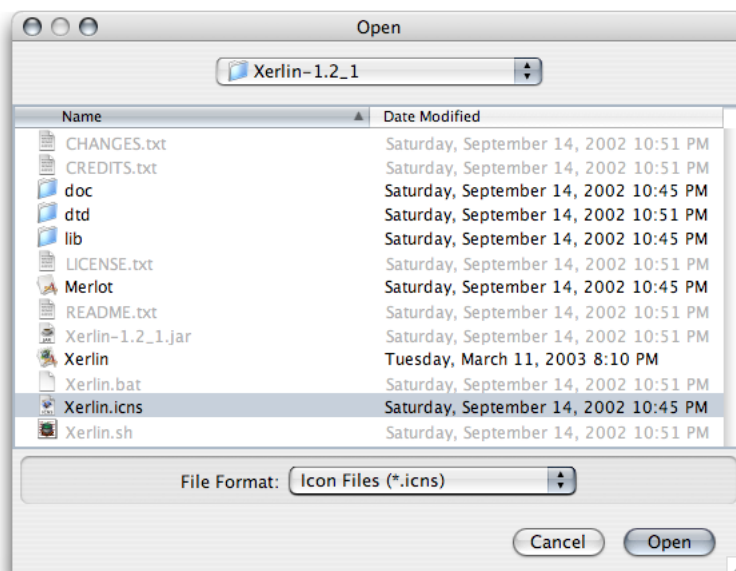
Open

Xerlin-1.2_1

| Name | Date Modified |
|---|---|
| CHANGES.txt | Saturday, September 14, 2002 10:51 PM |
| CREDITS.txt | Saturday, September 14, 2002 10:51 PM |
| doc | Saturday, September 14, 2002 10:45 PM |
| dtd | Saturday, September 14, 2002 10:51 PM |
| lib | Saturday, September 14, 2002 10:45 PM |
| LICENSE.txt | Saturday, September 14, 2002 10:51 PM |
| Merlot | Saturday, September 14, 2002 10:45 PM |
| README.txt | Saturday, September 14, 2002 10:51 PM |
| Xerlin-1.2_1.jar | Saturday, September 14, 2002 10:51 PM |
| Xerlin | Tuesday, March 11, 2003 8:10 PM |
| Xerlin.bat | Saturday, September 14, 2002 10:51 PM |
| Xerlin.icns | Saturday, September 14, 2002 10:45 PM |
| Xerlin.sh | Saturday, September 14, 2002 10:51 PM |

File Format: Icon Files (*.icns)

Cancel Open